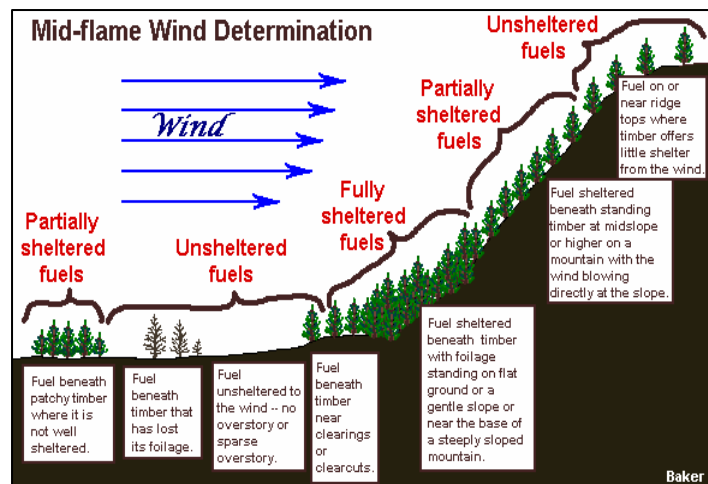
Mid-flame Wind Determination

Wind

Partially sheltered fuels

Unsheltered fuels

Fully sheltered fuels

Partially sheltered fuels

Unsheltered fuels

Fuel on or near ridge tops where timber offers little shelter from the wind.

Fuel sheltered beneath standing timber at midslope or higher on a mountain with the wind blowing directly at the slope.

Fuel sheltered beneath timber with foilage standing on flat ground or a gentle slope or near the base of a steeply sloped mountain.

Fuel beneath patchy timber where it is not well sheltered.

Fuel beneath timber that has lost its foilage.

Fuel unsheltered to the wind -- no overstory or sparse overstory.

Fuel beneath timber near clearings or clearcuts.

Baker